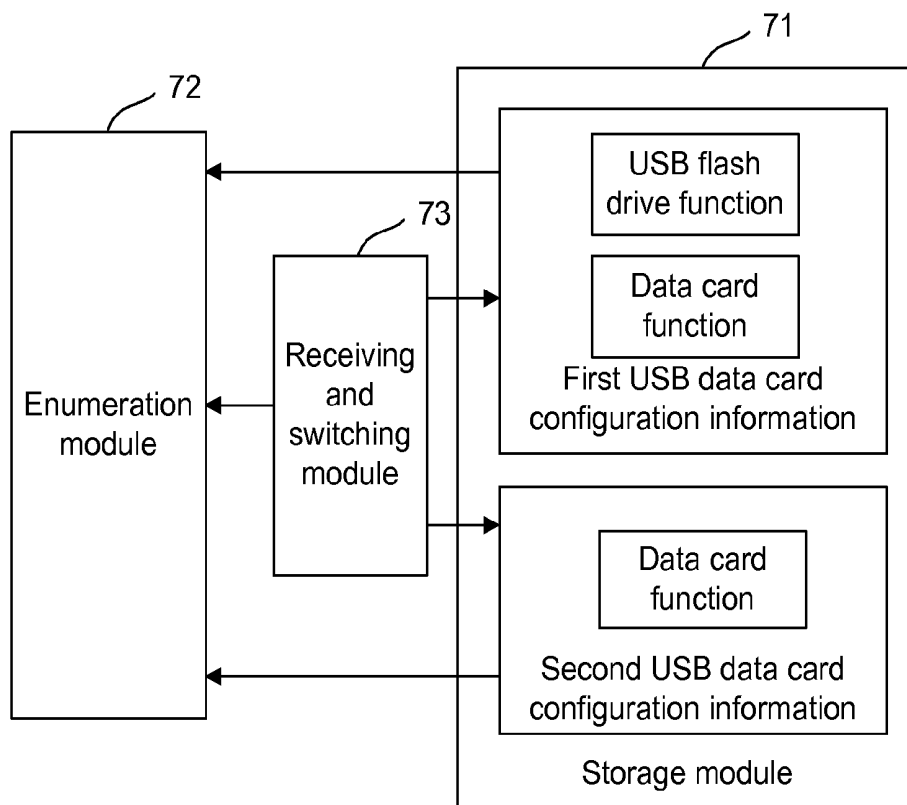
71

72

USB flash drive function

73

Data card function

Receiving and switching module

First USB data card configuration information

Enumeration module

Data card function

Second USB data card configuration information

Storage module